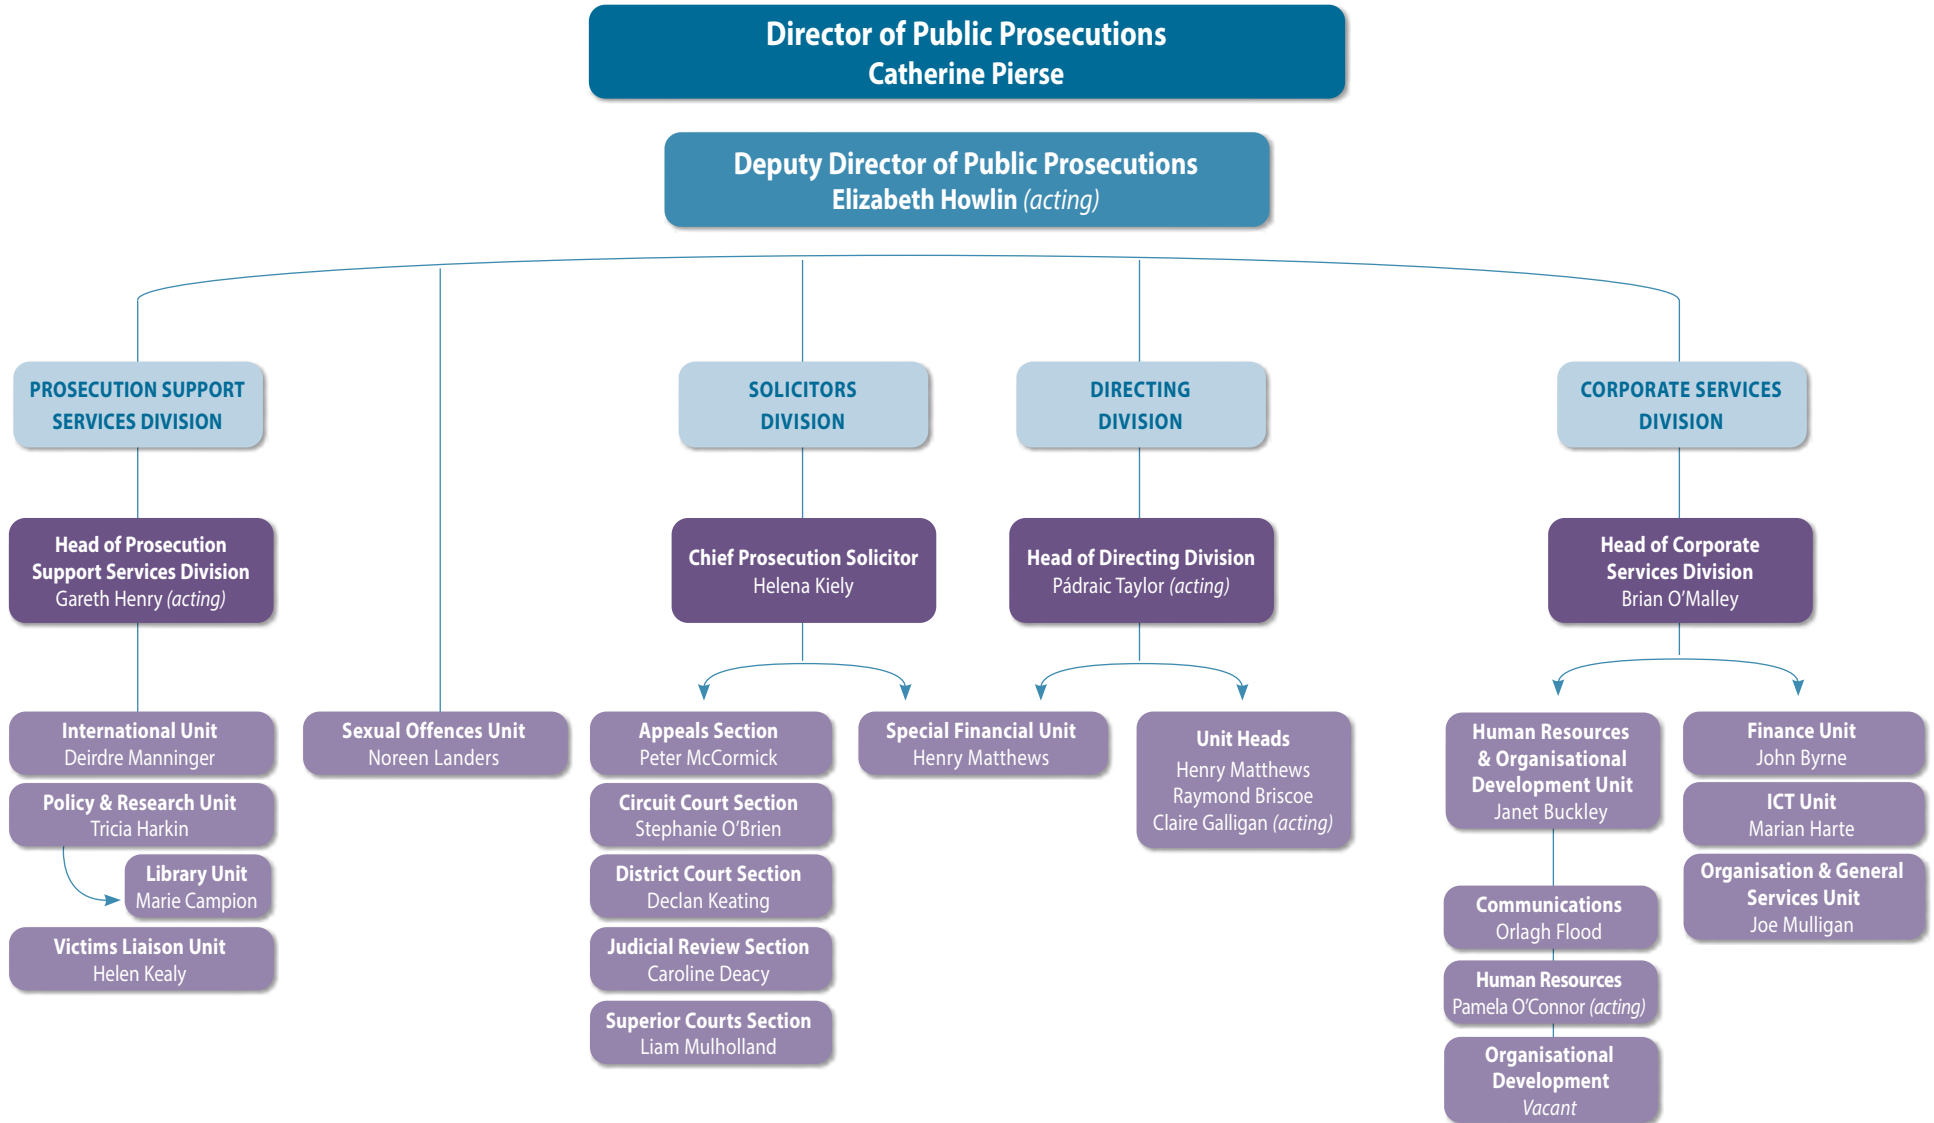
Director of Public Prosecutions
Catherine Pierse

Deputy Director of Public Prosecutions
Elizabeth Howlin (acting)

PROSECUTION SUPPORT SERVICES DIVISION

Head of Prosecution Support Services Division
Gareth Henry (acting)

International Unit
Deirdre Manninger

Policy & Research Unit
Tricia Harkin

Library Unit
Marie Campion

Victims Liaison Unit
Helen Kealy

Sexual Offences Unit
Noreen Landers

SOLICITORS DIVISION

Chief Prosecution Solicitor
Helena Kiely

Appeals Section
Peter McCormick

Circuit Court Section
Stephanie O'Brien

District Court Section
Declan Keating

Judicial Review Section
Caroline Deacy

Superior Courts Section
Liam Mulholland

DIRECTING DIVISION

Head of Directing Division
Pádraic Taylor (acting)

Special Financial Unit
Henry Matthews

Unit Heads
Henry Matthews
Raymond Briscoe
Claire Galligan (acting)

CORPORATE SERVICES DIVISION

Head of Corporate Services Division
Brian O'Malley

Human Resources & Organisational Development Unit
Janet Buckley

Communications
Orlagh Flood

Human Resources
Pamela O'Connor (acting)

Organisational Development
Vacant

Finance Unit
John Byrne

ICT Unit
Marian Harte

Organisation & General Services Unit
Joe Mulligan